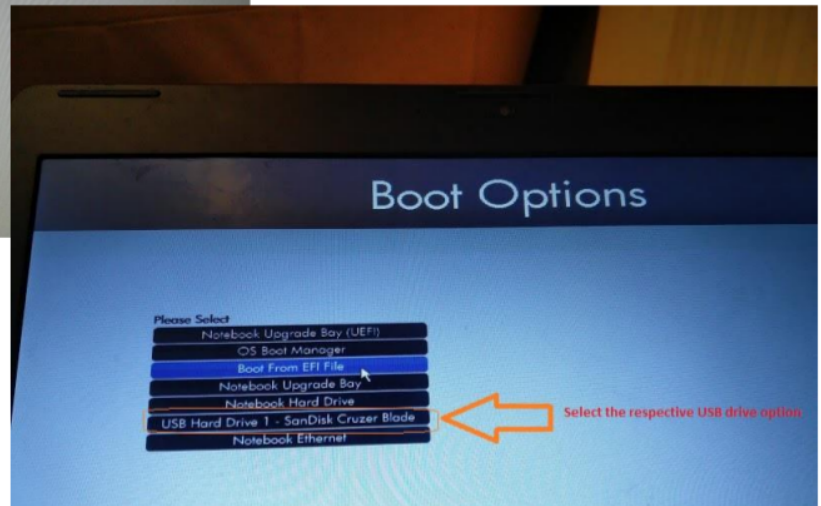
Boot Options

Please Select

Notebook Upgrade Bay (UEFI)

OS Boot Manager

Boot From EFI File

Notebook Upgrade Bay

Notebook Hard Drive

USB Hard Drive 1 - SanDisk Cruzer Blade

Notebook Ethernet

Select the respective USB drive option